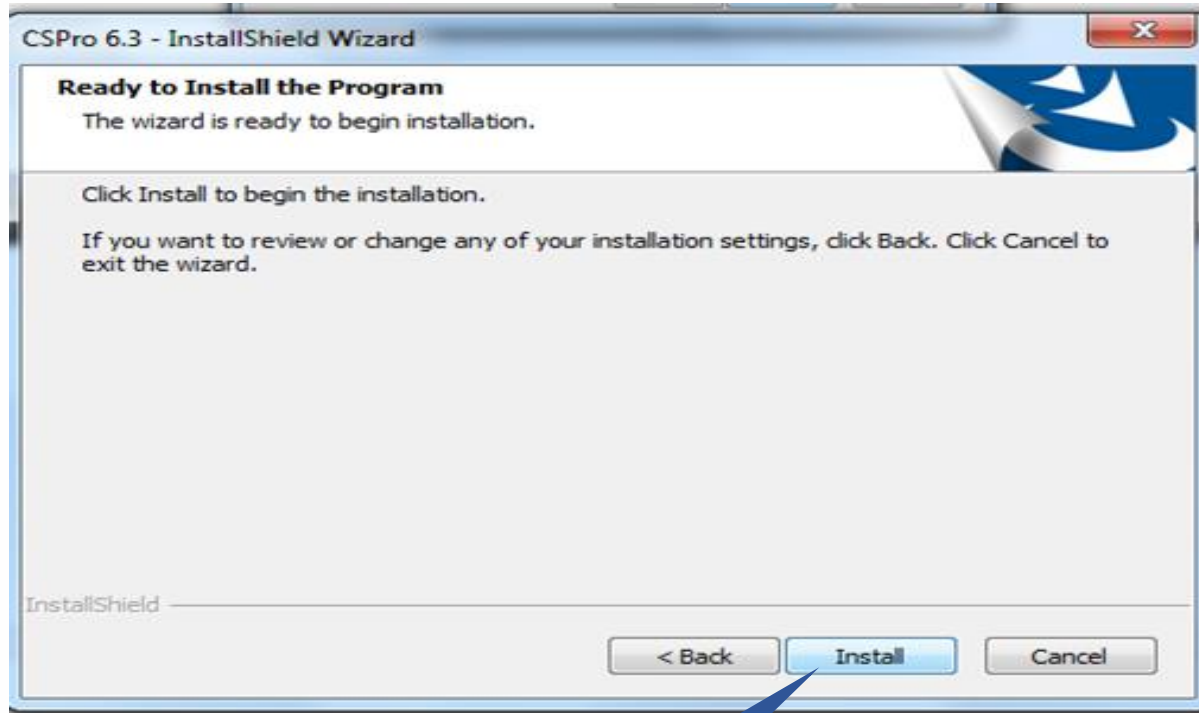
CSPro 6.3 - InstallShield Wizard

Ready to Install the Program

The wizard is ready to begin installation.

Click Install to begin the installation.

If you want to review or change any of your installation settings, click Back. Click Cancel to exit the wizard.

InstallShield

< Back

Install

Cancel